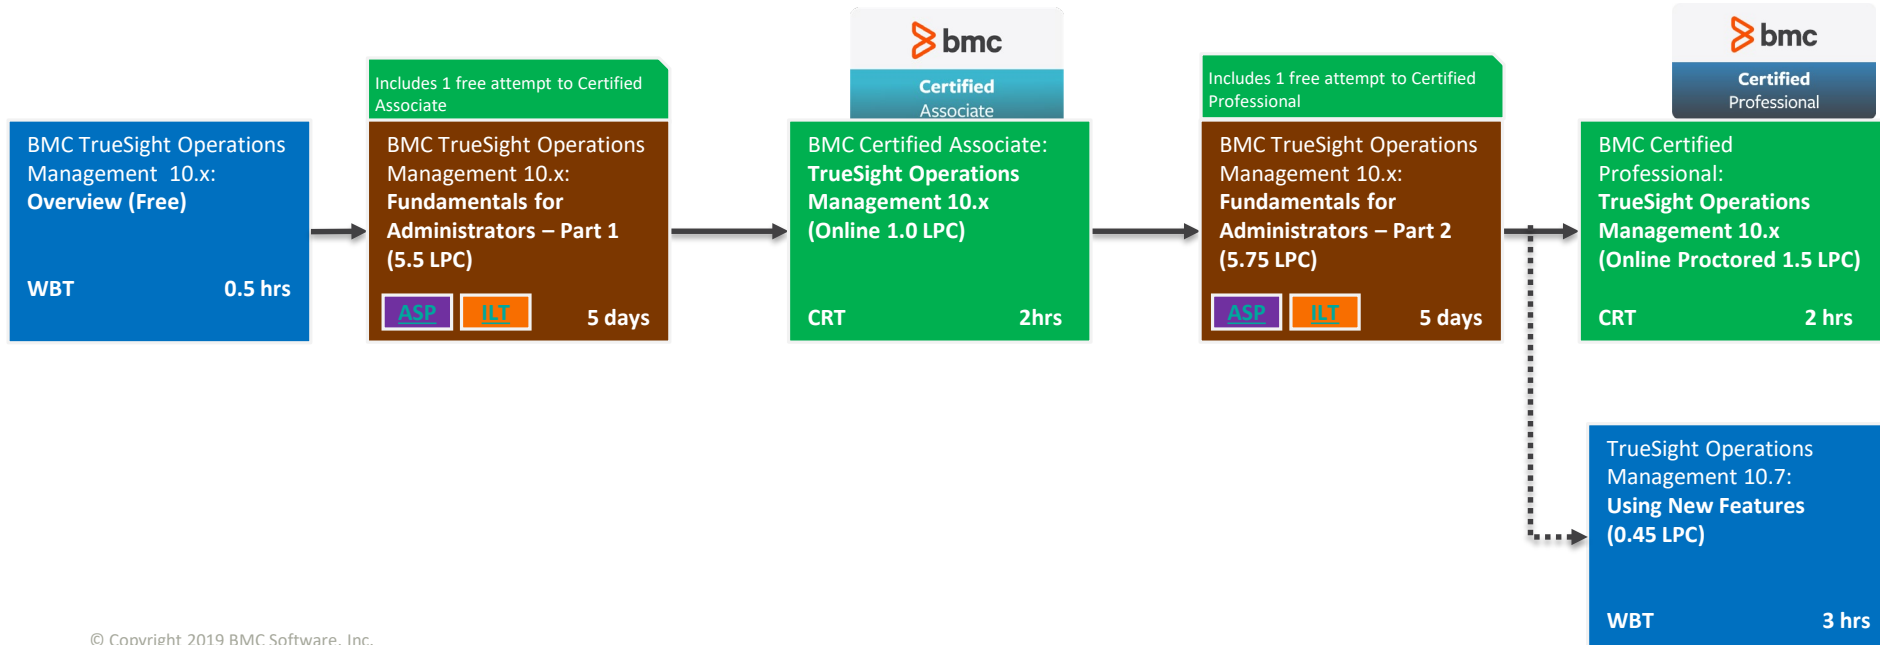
BMC TrueSight Operations Management 10.x:
**Overview (Free)**

WBT 0.5 hrs

Includes 1 free attempt to Certified Associate

BMC TrueSight Operations Management 10.x:
**Fundamentals for Administrators – Part 1 (5.5 LPC)**

ASP ILT 5 days

bmc
Certified
Associate

BMC Certified Associate:
**TrueSight Operations Management 10.x (Online 1.0 LPC)**

CRT 2hrs

Includes 1 free attempt to Certified Professional

BMC TrueSight Operations Management 10.x:
**Fundamentals for Administrators – Part 2 (5.75 LPC)**

ASP ILT 5 days

bmc
Certified
Professional

BMC Certified Professional:
**TrueSight Operations Management 10.x (Online Proctored 1.5 LPC)**

CRT 2 hrs

TrueSight Operations Management 10.7:
**Using New Features (0.45 LPC)**

WBT 3 hrs

© Copyright 2019 BMC Software, Inc.